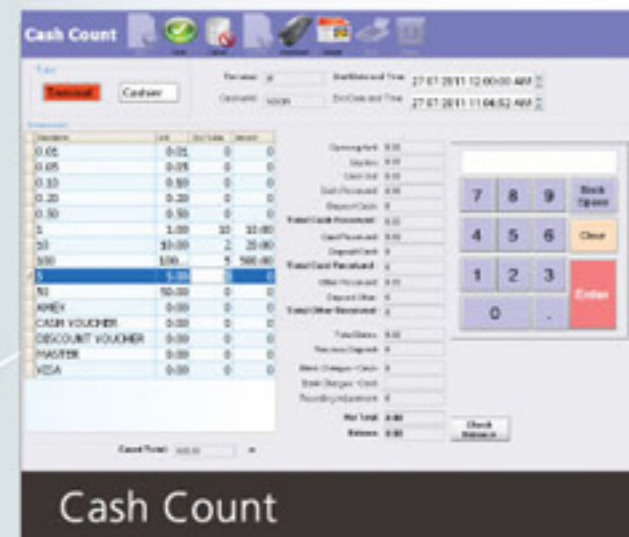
Cash Count

Terminal Cashier

Terminal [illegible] Start Date and Time 27 07 2011 12:00:00 AM
Cashier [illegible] End Date and Time 27 07 2011 11:06:52 AM

| | | | |
|---|---|---|---|
| 0.01 | 0.01 | 0 | 0 |
| 0.05 | 0.05 | 0 | 0 |
| 0.10 | 0.10 | 0 | 0 |
| 0.20 | 0.20 | 0 | 0 |
| 0.50 | 0.50 | 0 | 0 |
| 1 | 1.00 | 10 | 10.00 |
| 10 | 10.00 | 2 | 20.00 |
| 100 | 100.. | 5 | 500.00 |
| 5 | 5.00 | 0 | 0 |
| 50 | 50.00 | 0 | 0 |
| AMEX | 0.00 | 0 | 0 |
| CASH VOUCHER | 0.00 | 0 | 0 |
| DISCOUNT VOUCHER | 0.00 | 0 | 0 |
| MASTER | 0.00 | 0 | 0 |
| VISA | 0.00 | 0 | 0 |

Total Cash Received
Total Card Received
Total Other Received
Net Total 0.00
Balance 0.00

Check Balance

7 8 9 Back Space
4 5 6 Clear
1 2 3 Enter
0 .

Cash Count